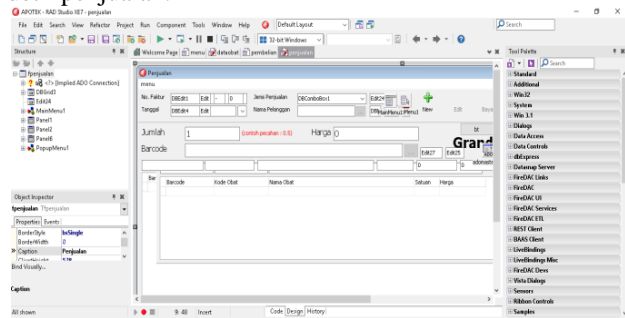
APOTEK - RAD Studio XE7 - penjualan

File Edit Search View Refactor Project Run Component Tools Window Help Default Layout

32-bit Windows

Search

Structure

Welcome Page menu dataset pembelian penjualan

Tool Palette

fpenjualan
<?> [Implied ADO Connection]
DBGrid1
Edit24
MainMenu1
Panel1
Panel2
Panel6
PopupMenu1

Penjualan
menu
No. Faktur DBEdit1 Edit 0 Jenis Penjualan DBComboBox1 Edit24
Tanggal DBEdit4 Edit Nama Pelanggan DB MainMenu1 Menu1 New Edit Baya
Jumlah 1 (contoh pecahan : 0.5) Harga 0
Barcode Edit27 Edit25 Grand
bt
0 0 adonatio
Bar Barcode Kode Obat Nama Obat Satuan Harga

Object Inspector
fpenjualan Tfpenjualan
Properties Events
BorderStyle bsSingle
BorderWidth 0
Caption Penjualan
Bind Visually...
Caption
All shown

9: 48 Insert Code Design History

Search
Standard
Additional
Win32
System
Win 3.1
Dialogs
Data Access
Data Controls
dbExpress
Datasnap Server
DataSnap Links
FireDAC
FireDAC UI
FireDAC Services
FireDAC ETL
REST Client
BAAS Client
LiveBindings
LiveBindings Misc
FireDAC Devs
Vista Dialogs
Sensors
Ribbon Controls
Samples